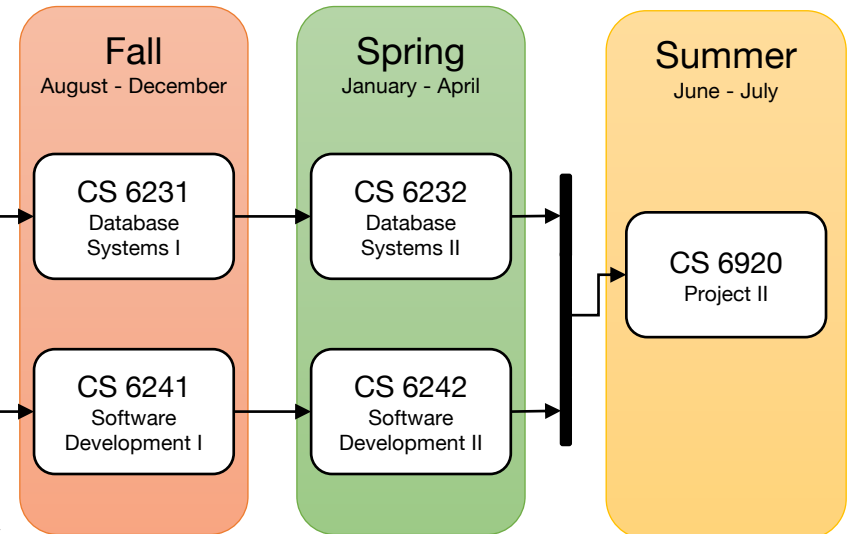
Fall
August - December

CS 6231
Database Systems I

CS 6241
Software Development I

Spring
January - April

CS 6232
Database Systems II

CS 6242
Software Development II

Summer
June - July

CS 6920
Project II